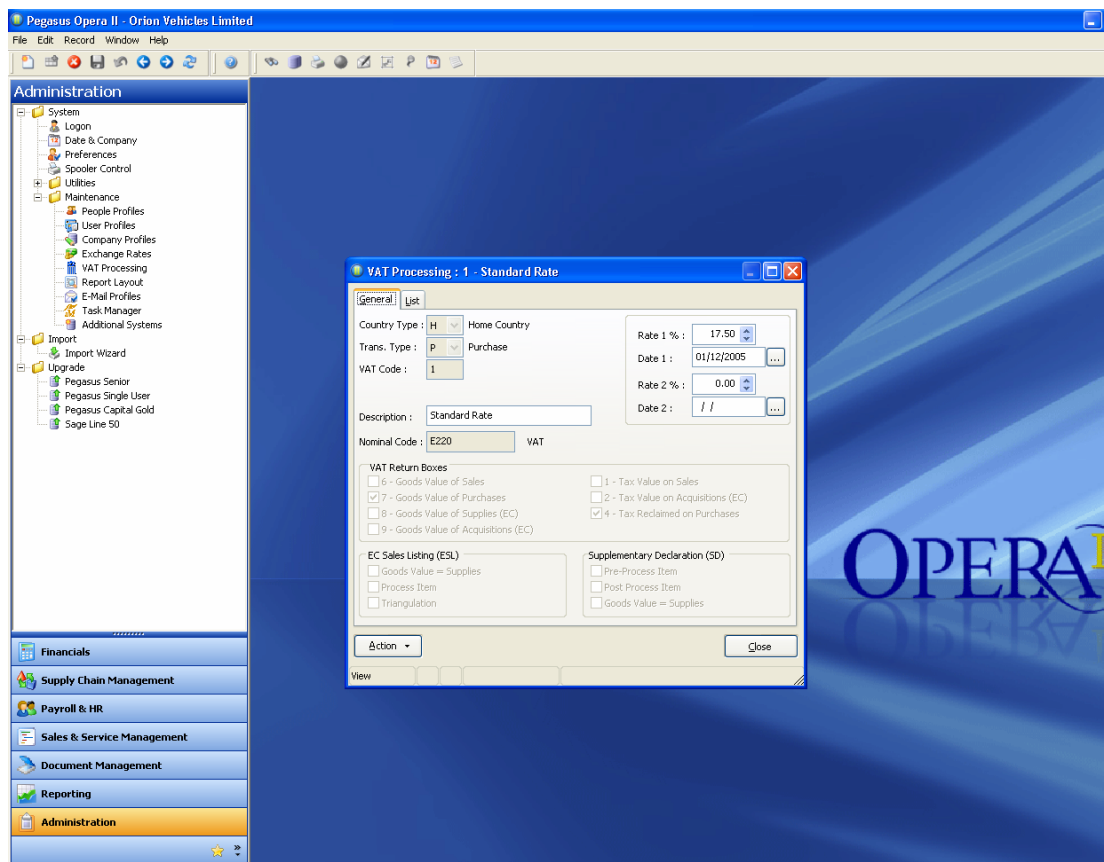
Pegasus Opera II - Orion Vehicles Limited

File Edit Record Window Help

Administration

System
Logon
Date & Company
Preferences
Spooler Control
Utilities
Maintenance
People Profiles
User Profiles
Company Profiles
Exchange Rates
VAT Processing
Report Layout
E-Mail Profiles
Task Manager
Additional Systems
Import
Import Wizard
Upgrade
Pegasus Senior
Pegasus Single User
Pegasus Capital Gold
Sage Line 50

Financials
Supply Chain Management
Payroll & HR
Sales & Service Management
Document Management
Reporting
Administration

VAT Processing : 1 - Standard Rate

General List

Country Type : H Home Country
Trans. Type : P Purchase
VAT Code : 1

Rate 1 % : 17.50
Date 1 : 01/12/2005
Rate 2 % : 0.00
Date 2 : / /

Description : Standard Rate

Nominal Code : E220 VAT

VAT Return Boxes
6 - Goods Value of Sales
7 - Goods Value of Purchases
8 - Goods Value of Supplies (EC)
9 - Goods Value of Acquisitions (EC)
1 - Tax Value on Sales
2 - Tax Value on Acquisitions (EC)
4 - Tax Reclaimed on Purchases

EC Sales Listing (ESL)
Goods Value = Supplies
Process Item
Triangulation

Supplementary Declaration (SD)
Pre-Process Item
Post Process Item
Goods Value = Supplies

Action
Close

View

OPERA